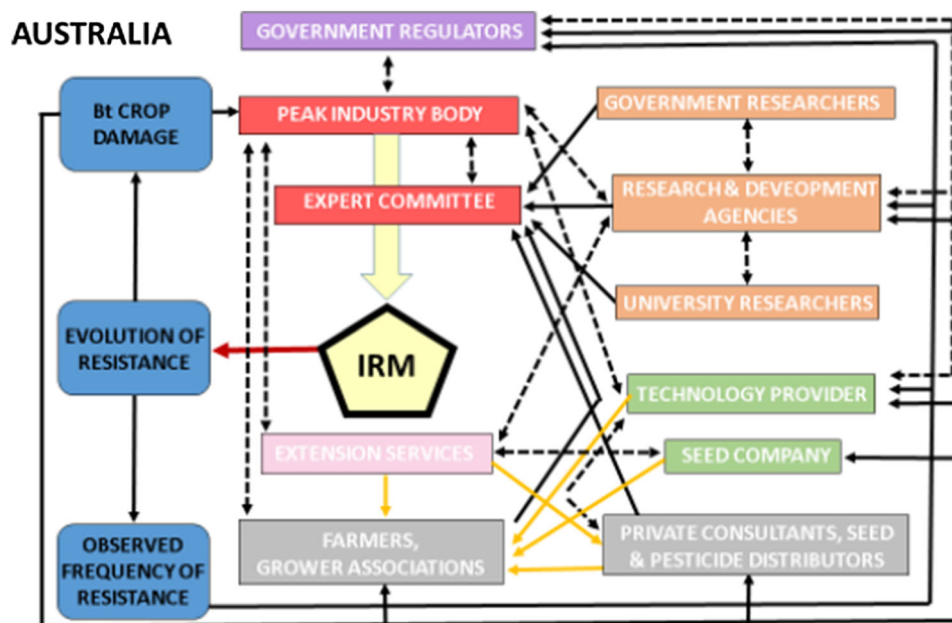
AUSTRALIA

GOVERNMENT REGULATORS

Bt CROP DAMAGE

PEAK INDUSTRY BODY

GOVERNMENT RESEARCHERS

EXPERT COMMITTEE

RESEARCH & DEVEOPMENT AGENCIES

UNIVERSITY RESEARCHERS

EVOLUTION OF RESISTANCE

IRM

TECHNOLOGY PROVIDER

EXTENSION SERVICES

SEED COMPANY

OBSERVED FREQUENCY OF RESISTANCE

FARMERS, GROWER ASSOCIATIONS

PRIVATE CONSULTANTS, SEED & PESTICIDE DISTRIBUTORS